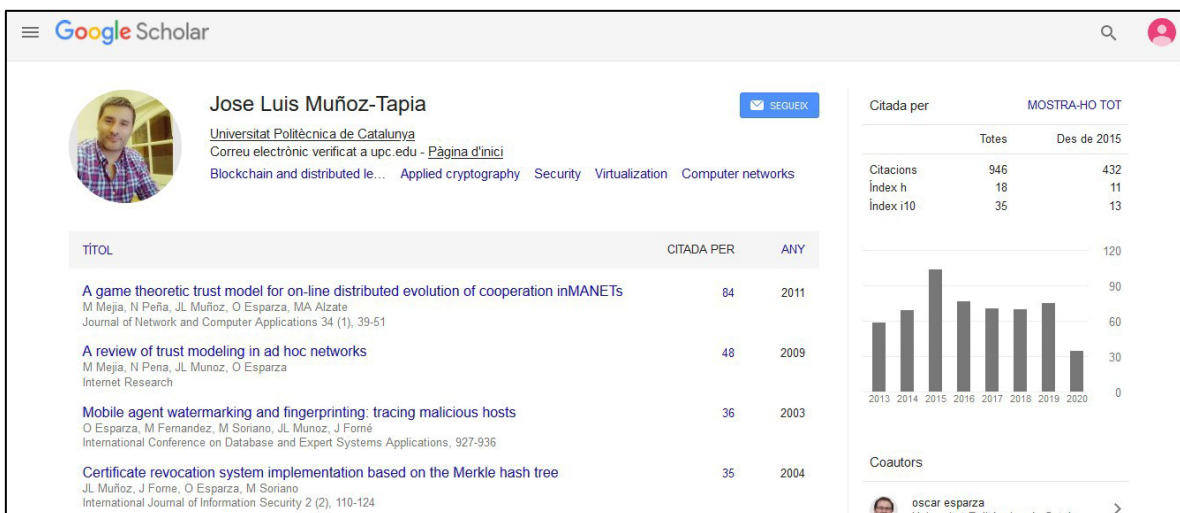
Google Scholar

Jose Luis Muñoz-Tapia

Universitat Politècnica de Catalunya
Correu electrònic verificat a upc.edu - Pàgina d'inici
Blockchain and distributed le... Applied cryptography Security Virtualization Computer networks

SEGUEIX

| TÍTOL | CITADA PER | ANY |
|---|---|---|
| A game theoretic trust model for on-line distributed evolution of cooperation inMANETs<br>M Mejia, N Peña, JL Muñoz, O Esparza, MA Alzate<br>Journal of Network and Computer Applications 34 (1), 39-51 | 84 | 2011 |
| A review of trust modeling in ad hoc networks<br>M Mejia, N Pena, JL Munoz, O Esparza<br>Internet Research | 48 | 2009 |
| Mobile agent watermarking and fingerprinting: tracing malicious hosts<br>O Esparza, M Fernandez, M Soriano, JL Munoz, J Forné<br>International Conference on Database and Expert Systems Applications, 927-936 | 36 | 2003 |
| Certificate revocation system implementation based on the Merkle hash tree<br>JL Muñoz, J Forne, O Esparza, M Soriano<br>International Journal of Information Security 2 (2), 110-124 | 35 | 2004 |

Citada per MOSTRA-HO TOT

| | Totes | Des de 2015 |
|---|---|---|
| Citacions | 946 | 432 |
| Índex h | 18 | 11 |
| Índex i10 | 35 | 13 |

120
90
60
30
0
2013 2014 2015 2016 2017 2018 2019 2020

Coautors

oscar esparza
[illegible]